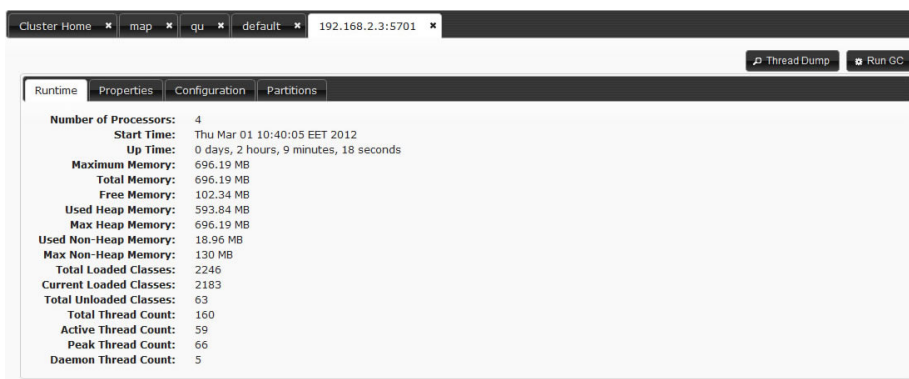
Cluster Home ✖ map ✖ qu ✖ default ✖ 192.168.2.3:5701 ✖

Thread Dump Run GC

Runtime Properties Configuration Partitions

| | |
|---|---|
| Number of Processors: | 4 |
| Start Time: | Thu Mar 01 10:40:05 EET 2012 |
| Up Time: | 0 days, 2 hours, 9 minutes, 18 seconds |
| Maximum Memory: | 696.19 MB |
| Total Memory: | 696.19 MB |
| Free Memory: | 102.34 MB |
| Used Heap Memory: | 593.84 MB |
| Max Heap Memory: | 696.19 MB |
| Used Non-Heap Memory: | 18.96 MB |
| Max Non-Heap Memory: | 130 MB |
| Total Loaded Classes: | 2246 |
| Current Loaded Classes: | 2183 |
| Total Unloaded Classes: | 63 |
| Total Thread Count: | 160 |
| Active Thread Count: | 59 |
| Peak Thread Count: | 66 |
| Daemon Thread Count: | 5 |